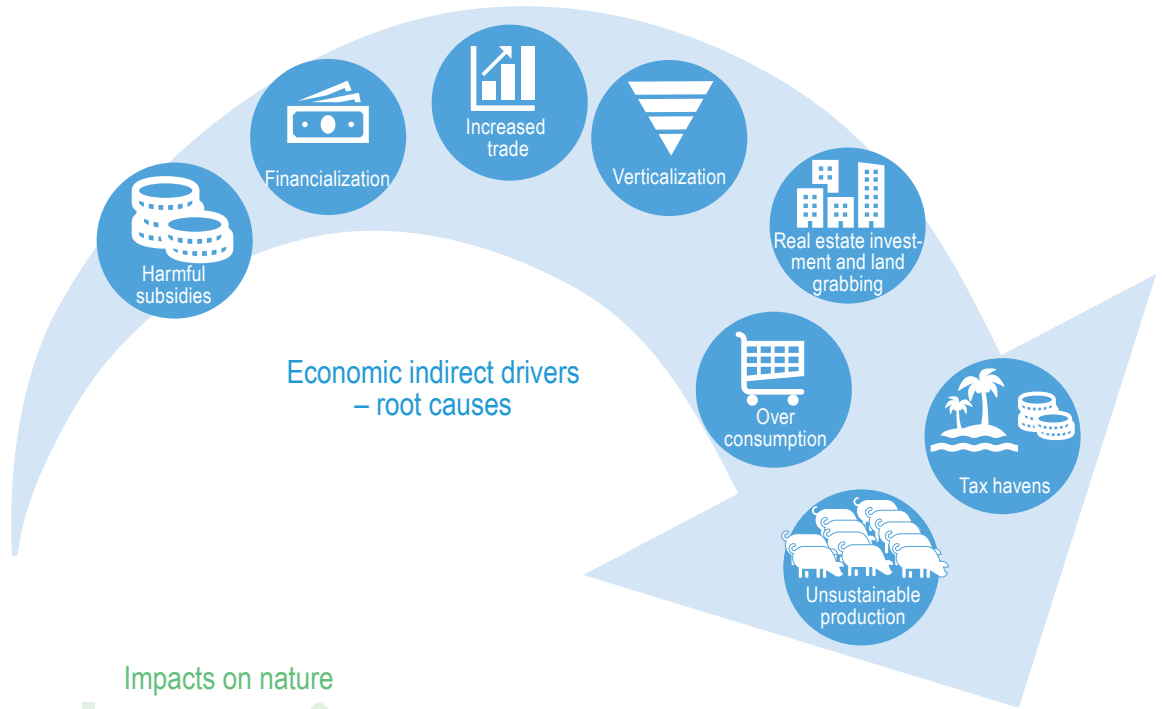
Harmful subsidies

Financialization

Increased trade

Verticalization

Real estate investment and land grabbing

Economic indirect drivers – root causes

Over consumption

Tax havens

Unsustainable production

Impacts on nature